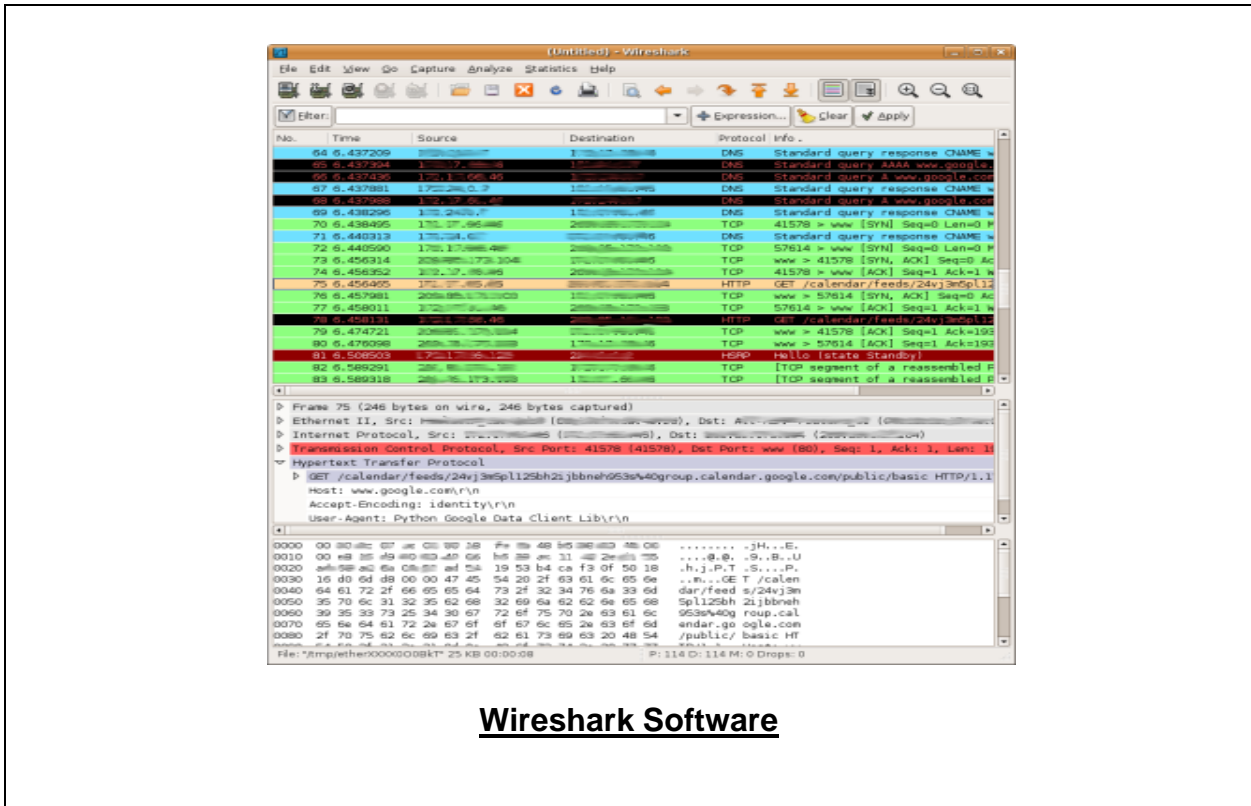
(Untitled) - Wireshark

File Edit View Go Capture Analyze Statistics Help

Filter: Expression... Clear Apply

| No. | Time | Source | Destination | Protocol | Info |
|---|---|---|---|---|---|
| 64 | 6.437209 | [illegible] | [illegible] | DNS | Standard query response CNAME w |
| 65 | 6.437394 | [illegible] | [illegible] | DNS | Standard query AAAA www.google. |
| 66 | 6.437436 | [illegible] | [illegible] | DNS | Standard query A www.google.com |
| 67 | 6.437881 | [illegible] | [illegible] | DNS | Standard query response CNAME w |
| 68 | 6.437988 | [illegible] | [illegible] | DNS | Standard query A www.google.com |
| 69 | 6.438296 | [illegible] | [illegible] | DNS | Standard query response CNAME w |
| 70 | 6.438495 | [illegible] | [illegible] | TCP | 41578 > www [SYN] Seq=0 Len=0 M |
| 71 | 6.440313 | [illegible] | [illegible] | DNS | Standard query response CNAME w |
| 72 | 6.440590 | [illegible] | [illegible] | TCP | 57614 > www [SYN] Seq=0 Len=0 M |
| 73 | 6.456314 | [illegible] | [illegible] | TCP | www > 41578 [SYN, ACK] Seq=0 Ac |
| 74 | 6.456352 | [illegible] | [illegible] | TCP | 41578 > www [ACK] Seq=1 Ack=1 W |
| 75 | 6.456465 | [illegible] | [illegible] | HTTP | GET /calendar/feeds/24vj3m5pl12 |
| 76 | 6.457981 | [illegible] | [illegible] | TCP | www > 57614 [SYN, ACK] Seq=0 Ac |
| 77 | 6.458011 | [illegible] | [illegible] | TCP | 57614 > www [ACK] Seq=1 Ack=1 W |
| 78 | 6.458131 | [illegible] | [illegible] | HTTP | GET /calendar/feeds/24vj3m5pl12 |
| 79 | 6.474721 | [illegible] | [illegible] | TCP | www > 41578 [ACK] Seq=1 Ack=193 |
| 80 | 6.476098 | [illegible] | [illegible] | TCP | www > 57614 [ACK] Seq=1 Ack=193 |
| 81 | 6.508503 | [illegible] | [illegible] | HSRP | Hello (state Standby) |
| 82 | 6.589291 | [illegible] | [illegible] | TCP | [TCP segment of a reassembled P |
| 83 | 6.589318 | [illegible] | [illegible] | TCP | [TCP segment of a reassembled P |

Frame 75 (246 bytes on wire, 246 bytes captured)
Ethernet II, Src: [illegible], Dst: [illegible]
Internet Protocol, Src: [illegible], Dst: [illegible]
Transmission Control Protocol, Src Port: 41578 (41578), Dst Port: www (80), Seq: 1, Ack: 1, Len: 1
Hypertext Transfer Protocol
GET /calendar/feeds/24vj3m5pl12Sbh2ijbbneh953s%40group.calendar.google.com/public/basic HTTP/1.1
Host: www.google.com\r\n
Accept-Encoding: identity\r\n
User-Agent: Python Google Data Client Lib\r\n

0000 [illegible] ........ .jH...E.
0010 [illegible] ....@.@. .9..B..U
0020 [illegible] 19 53 b4 ca f3 0f 50 18 .h.j.P.T .S....P.
0030 16 d0 6d d8 00 00 47 45 54 20 2f 63 61 6c 65 6e ..m...GE T /calen
0040 64 61 72 2f 66 65 65 64 73 2f 32 34 76 6a 33 6d dar/feed s/24vj3m
0050 35 70 6c 31 32 35 62 68 32 69 6a 62 62 6e 65 68 5pl12Sbh 2ijbbneh
0060 39 35 33 73 25 34 30 67 72 6f 75 70 2e 63 61 6c 953s%40g roup.cal
0070 65 6e 64 61 72 2e 67 6f 6f 67 6c 65 2e 63 6f 6d endar.go ogle.com
0080 2f 70 75 62 6c 69 63 2f 62 61 73 69 63 20 48 54 /public/ basic HT

File: "/tmp/etherXXXXOO8kT" 25 KB 00:00:08 P: 114 D: 114 M: 0 Drops: 0

Wireshark Software